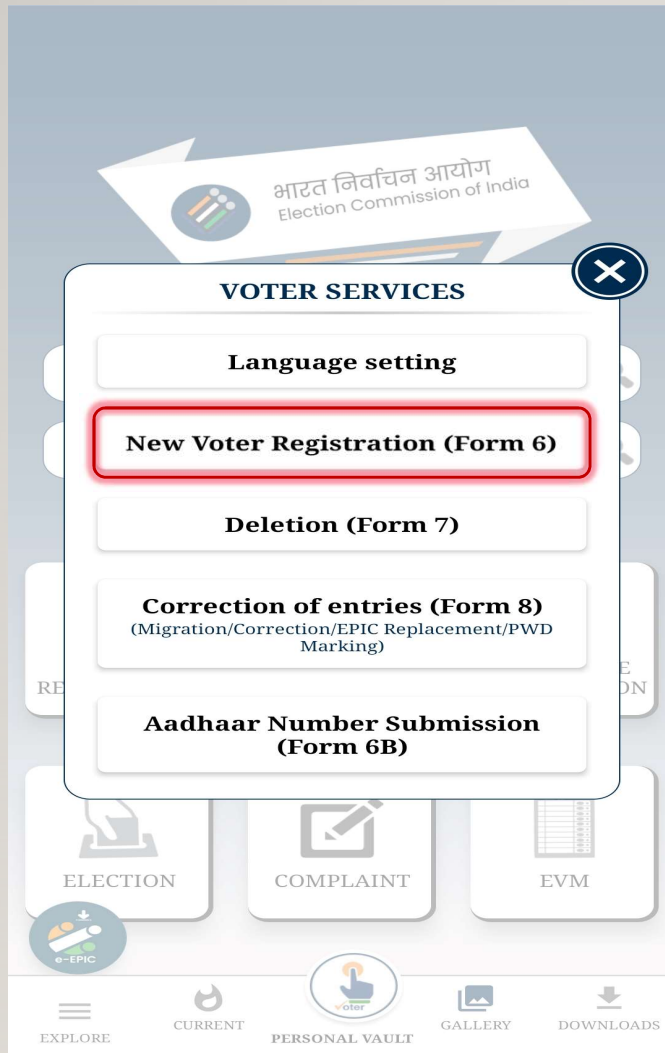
भारत निर्वाचन आयोग
Election Commission of India

VOTER SERVICES

Language setting

New Voter Registration (Form 6)

Deletion (Form 7)

Correction of entries (Form 8)
(Migration/Correction/EPIC Replacement/PWD Marking)

Aadhaar Number Submission (Form 6B)

RE

E
ON

ELECTION

COMPLAINT

EVM

e-EPIC

voter

EXPLORE

CURRENT

PERSONAL VAULT

GALLERY

DOWNLOADS